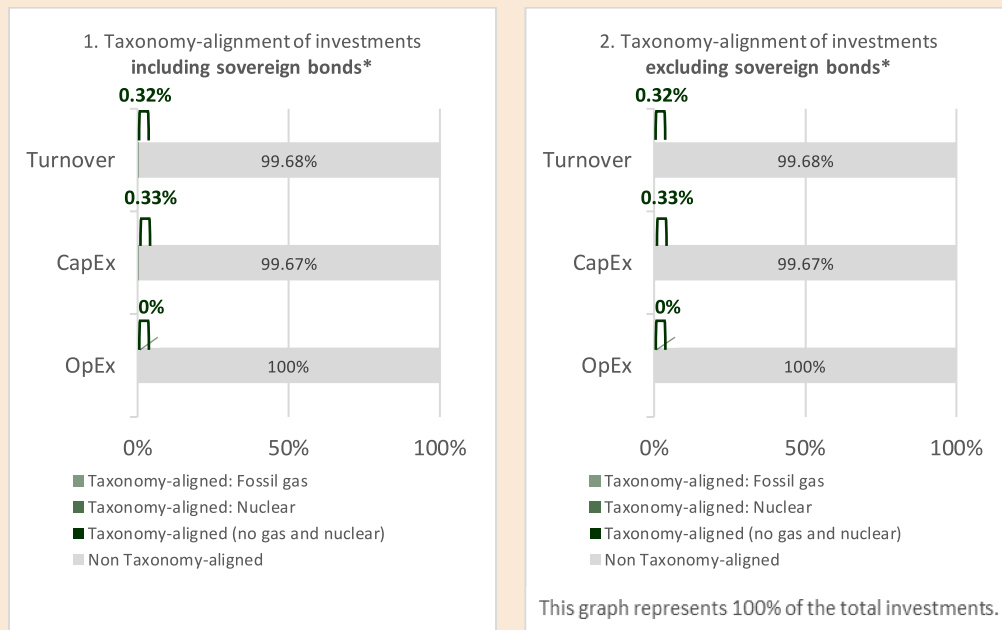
1. Taxonomy-alignment of investments
**including sovereign bonds***

0.32%

Turnover 99.68%

0.33%

CapEx 99.67%

0%

OpEx 100%

0% 50% 100%

Taxonomy-aligned: Fossil gas
Taxonomy-aligned: Nuclear
Taxonomy-aligned (no gas and nuclear)
Non Taxonomy-aligned

2. Taxonomy-alignment of investments
**excluding sovereign bonds***

0.32%

Turnover 99.68%

0.33%

CapEx 99.67%

0%

OpEx 100%

0% 50% 100%

Taxonomy-aligned: Fossil gas
Taxonomy-aligned: Nuclear
Taxonomy-aligned (no gas and nuclear)
Non Taxonomy-aligned

This graph represents 100% of the total investments.